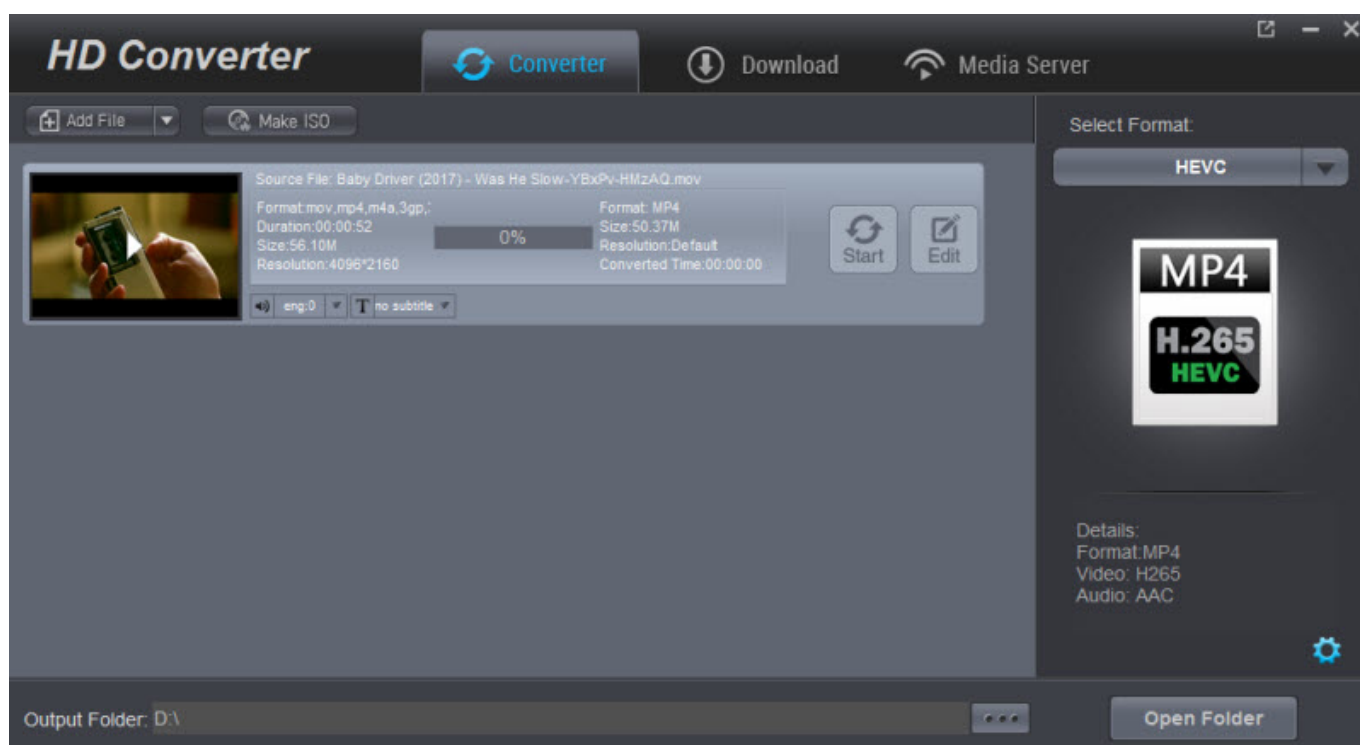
HD Converter

Converter

Download

Media Server

Add File

Make ISO

Source File: Baby Driver (2017) - Was He Slow-YBxPv-HMzAQ.mov

Format:mov,mp4,m4a,3gp,:
Duration:00:00:52
Size:56.10M
Resolution:4096*2160

0%

Format: MP4
Size:50.37M
Resolution:Default
Converted Time:00:00:00

Start

Edit

eng:0

T no subtitle

Select Format:

HEVC

MP4

H.265
HEVC

Details:
Format:MP4
Video: H265
Audio: AAC

Output Folder: D:\

...

Open Folder